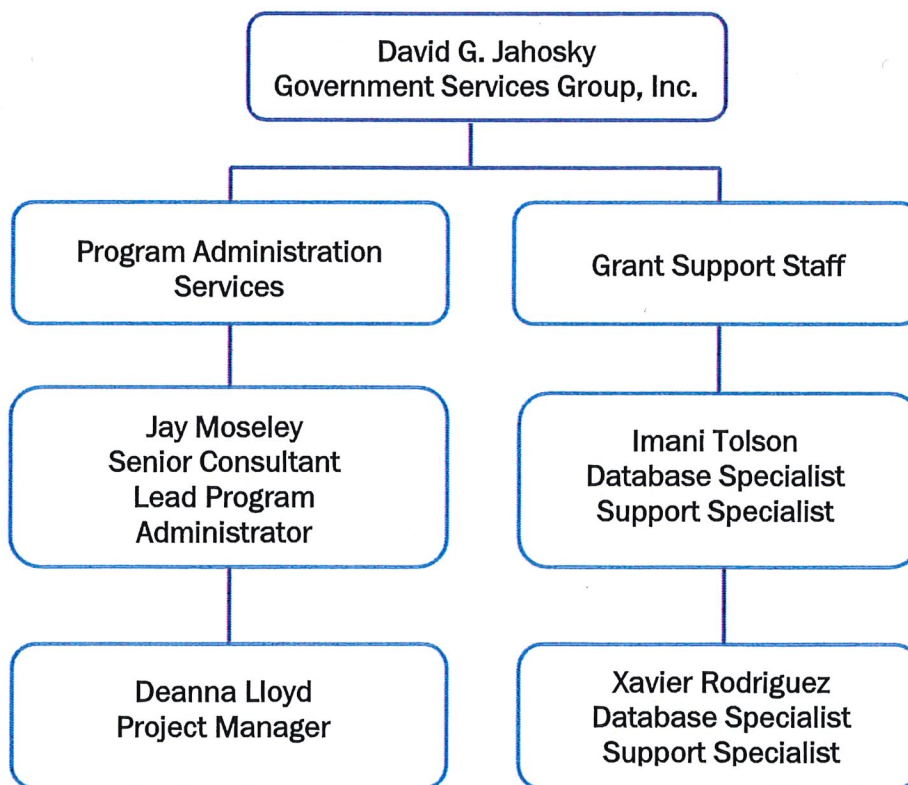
David G. Jahosky
Government Services Group, Inc.

Program Administration Services

Jay Moseley
Senior Consultant
Lead Program Administrator

Deanna Lloyd
Project Manager

Grant Support Staff

Imani Tolson
Database Specialist
Support Specialist

Xavier Rodriguez
Database Specialist
Support Specialist